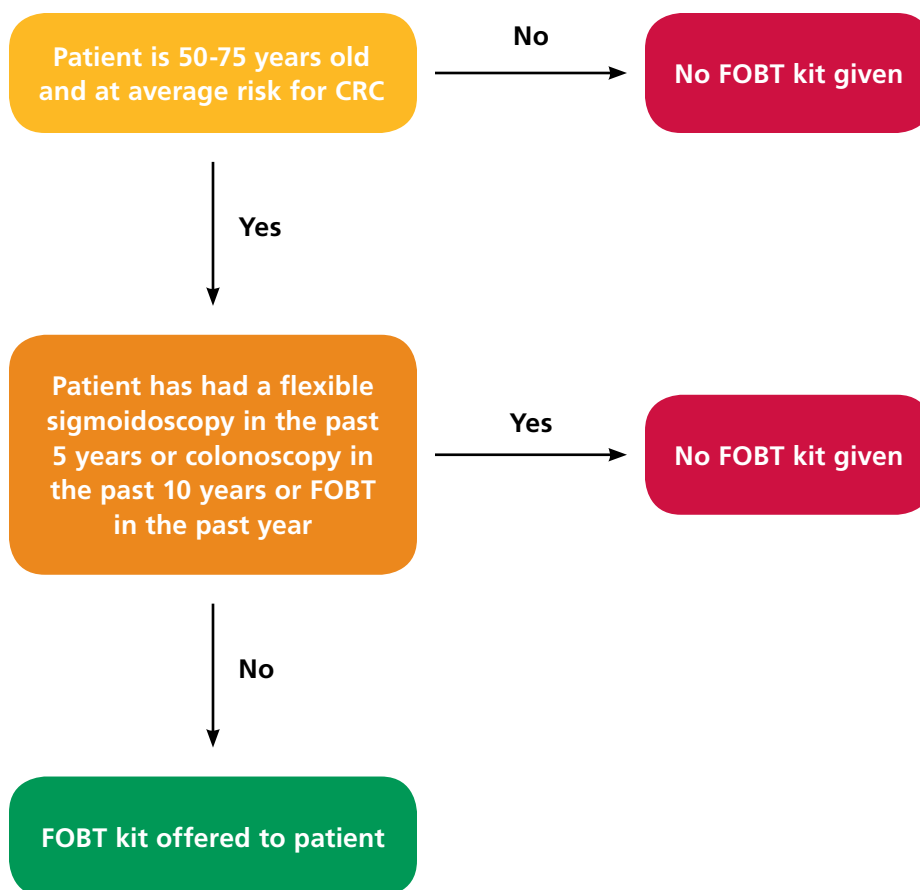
Patient is 50-75 years old and at average risk for CRC

No

No FOBT kit given

Yes

Patient has had a flexible sigmoidoscopy in the past 5 years or colonoscopy in the past 10 years or FOBT in the past year

Yes

No FOBT kit given

No

FOBT kit offered to patient